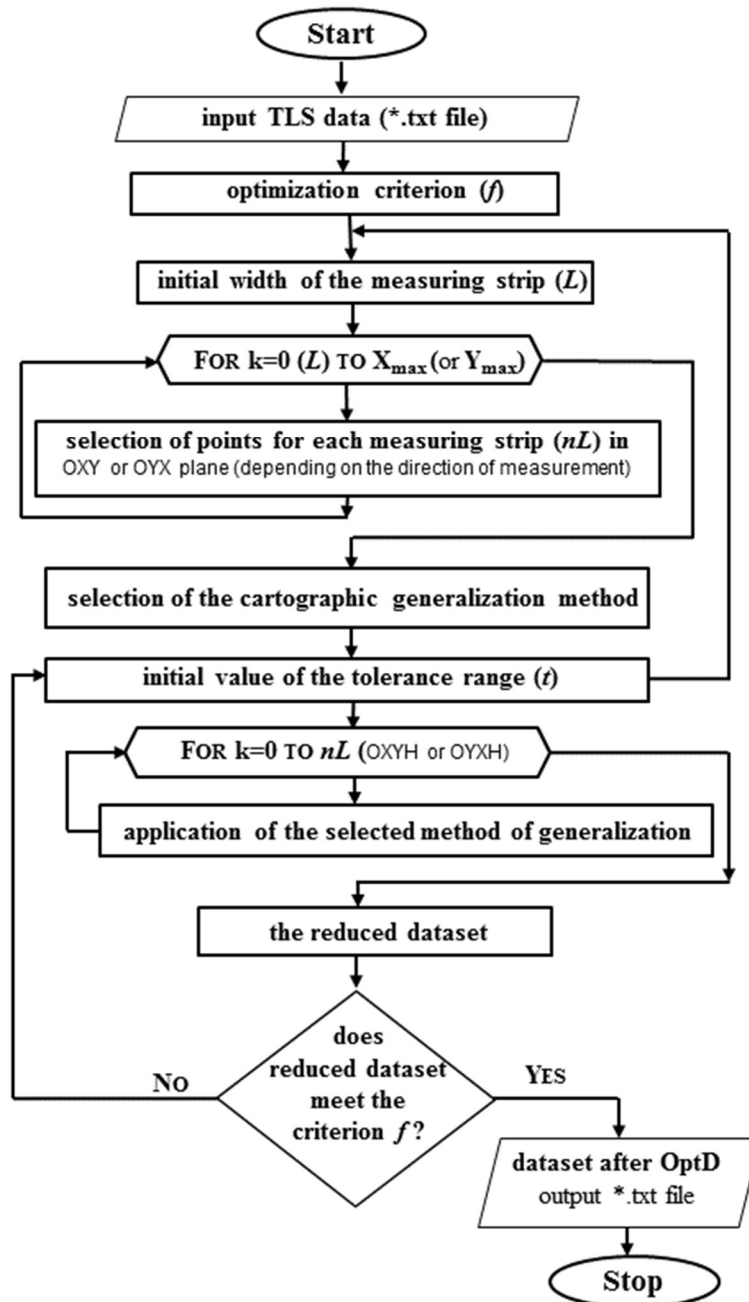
Start

input TLS data (*.txt file)

optimization criterion ($f$)

initial width of the measuring strip ($L$)

FOR k=0 ($L$) TO $X_{max}$ (or $Y_{max}$)

selection of points for each measuring strip ($nL$) in OXY or OYX plane (depending on the direction of measurement)

selection of the cartographic generalization method

initial value of the tolerance range ($t$)

FOR k=0 TO $nL$ (OXYH or OYXH)

application of the selected method of generalization

the reduced dataset

does reduced dataset meet the criterion $f$?

NO

YES

dataset after OptD
output *.txt file

Stop